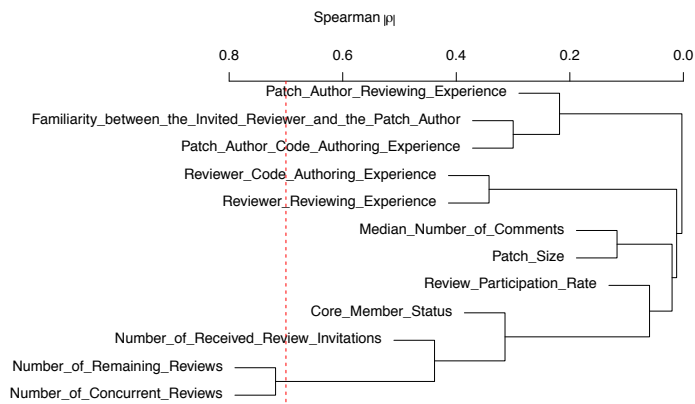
Spearman $|\rho|$

0.8
0.6
0.4
0.2
0.0

Patch_Author_Reviewing_Experience
Familiarity_between_the_Invited_Reviewer_and_the_Patch_Author
Patch_Author_Code_Authoring_Experience
Reviewer_Code_Authoring_Experience
Reviewer_Reviewing_Experience
Median_Number_of_Comments
Patch_Size
Review_Participation_Rate
Core_Member_Status
Number_of_Received_Review_Invitations
Number_of_Remaining_Reviews
Number_of_Concurrent_Reviews